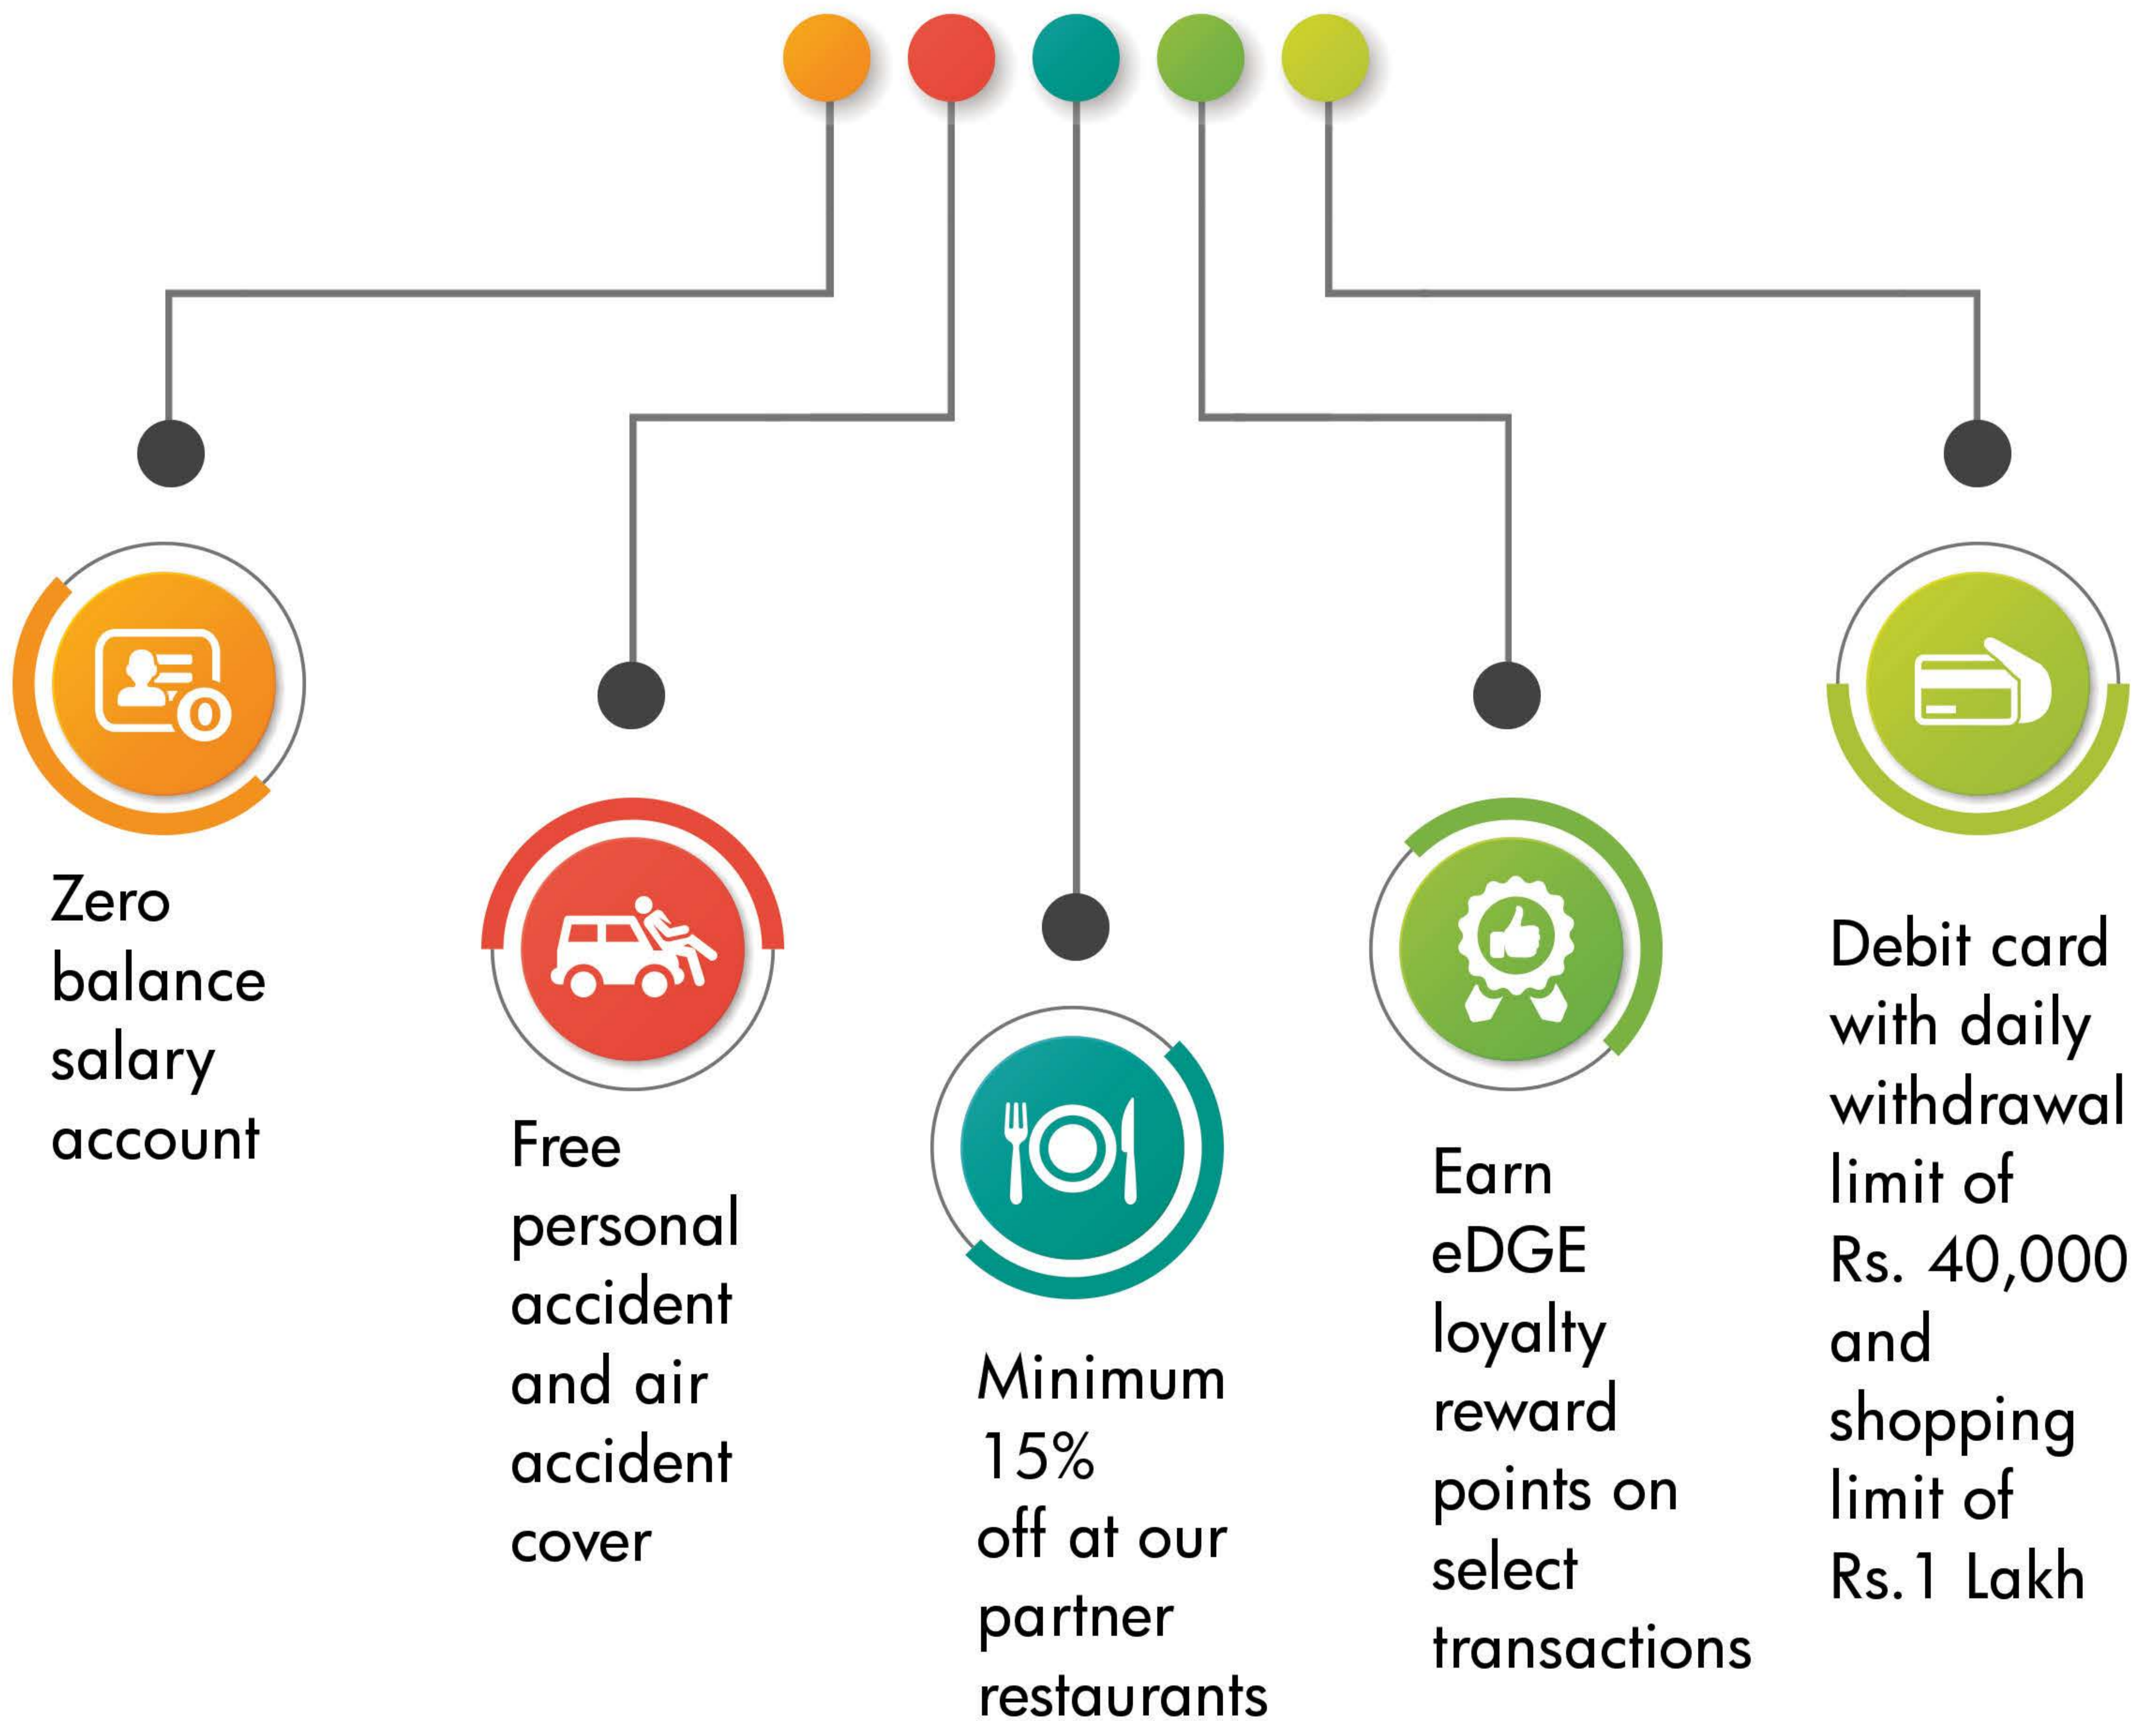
Zero balance salary account

Free personal accident and air accident cover

Minimum 15% off at our partner restaurants

Earn eDGE loyalty reward points on select transactions

Debit card with daily withdrawal limit of Rs. 40,000 and shopping limit of Rs.1 Lakh